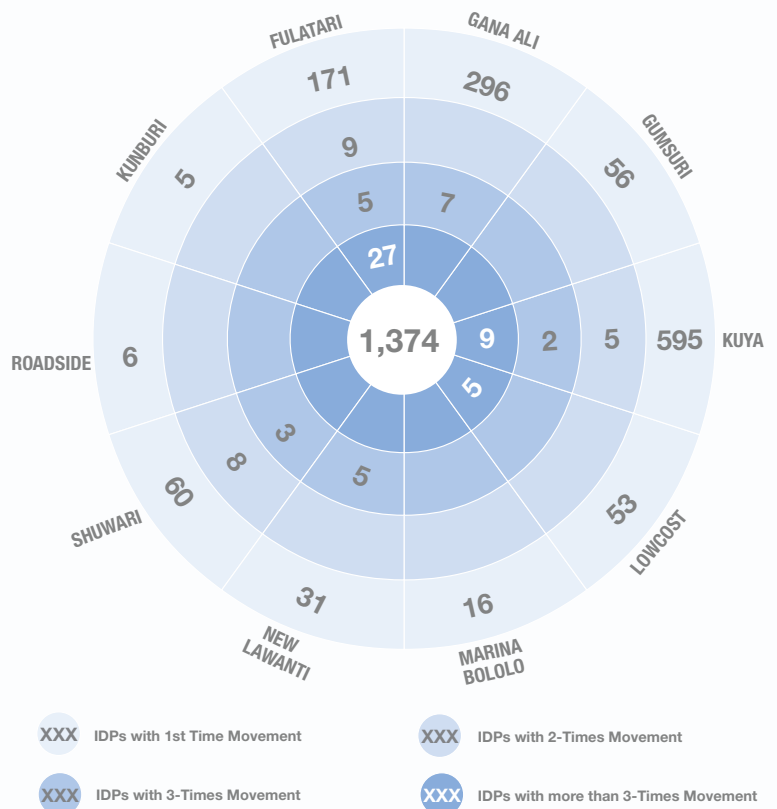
FULATARI
171
9
5
27
GANA ALI
296
7
GUMSURI
56
KUNBURI
5
KUYA
595
5
2
9
1,374
ROADSIDE
6
5
3
8
SHUWARI
60
5
LOWCOST
53
NEW LAWANTI
31
MARINA BOLOLO
16

XXX IDPs with 1st Time Movement
XXX IDPs with 2-Times Movement
XXX IDPs with 3-Times Movement
XXX IDPs with more than 3-Times Movement